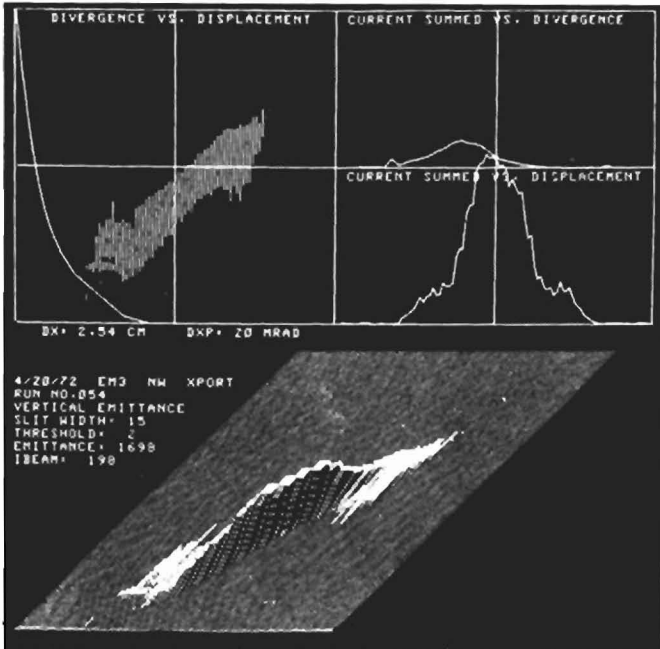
DIVERGENCE VS. DISPLACEMENT

CURRENT SUMMED VS. DIVERGENCE

CURRENT SUMMED VS. DISPLACEMENT

DX= 2.54 CM

DXP= 20 MRAD

4/20/72 EM3 NW XPORT
RUN NO.054
VERTICAL EMITTANCE
SLIT WIDTH= 15
THRESHOLD= 2
EMITTANCE= 1698
IBEAM= 198